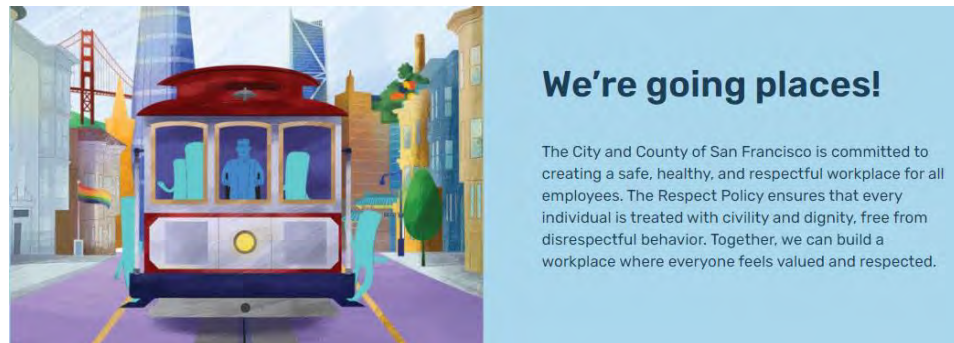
We’re going places!

The City and County of San Francisco is committed to creating a safe, healthy, and respectful workplace for all employees. The Respect Policy ensures that every individual is treated with civility and dignity, free from disrespectful behavior. Together, we can build a workplace where everyone feels valued and respected.